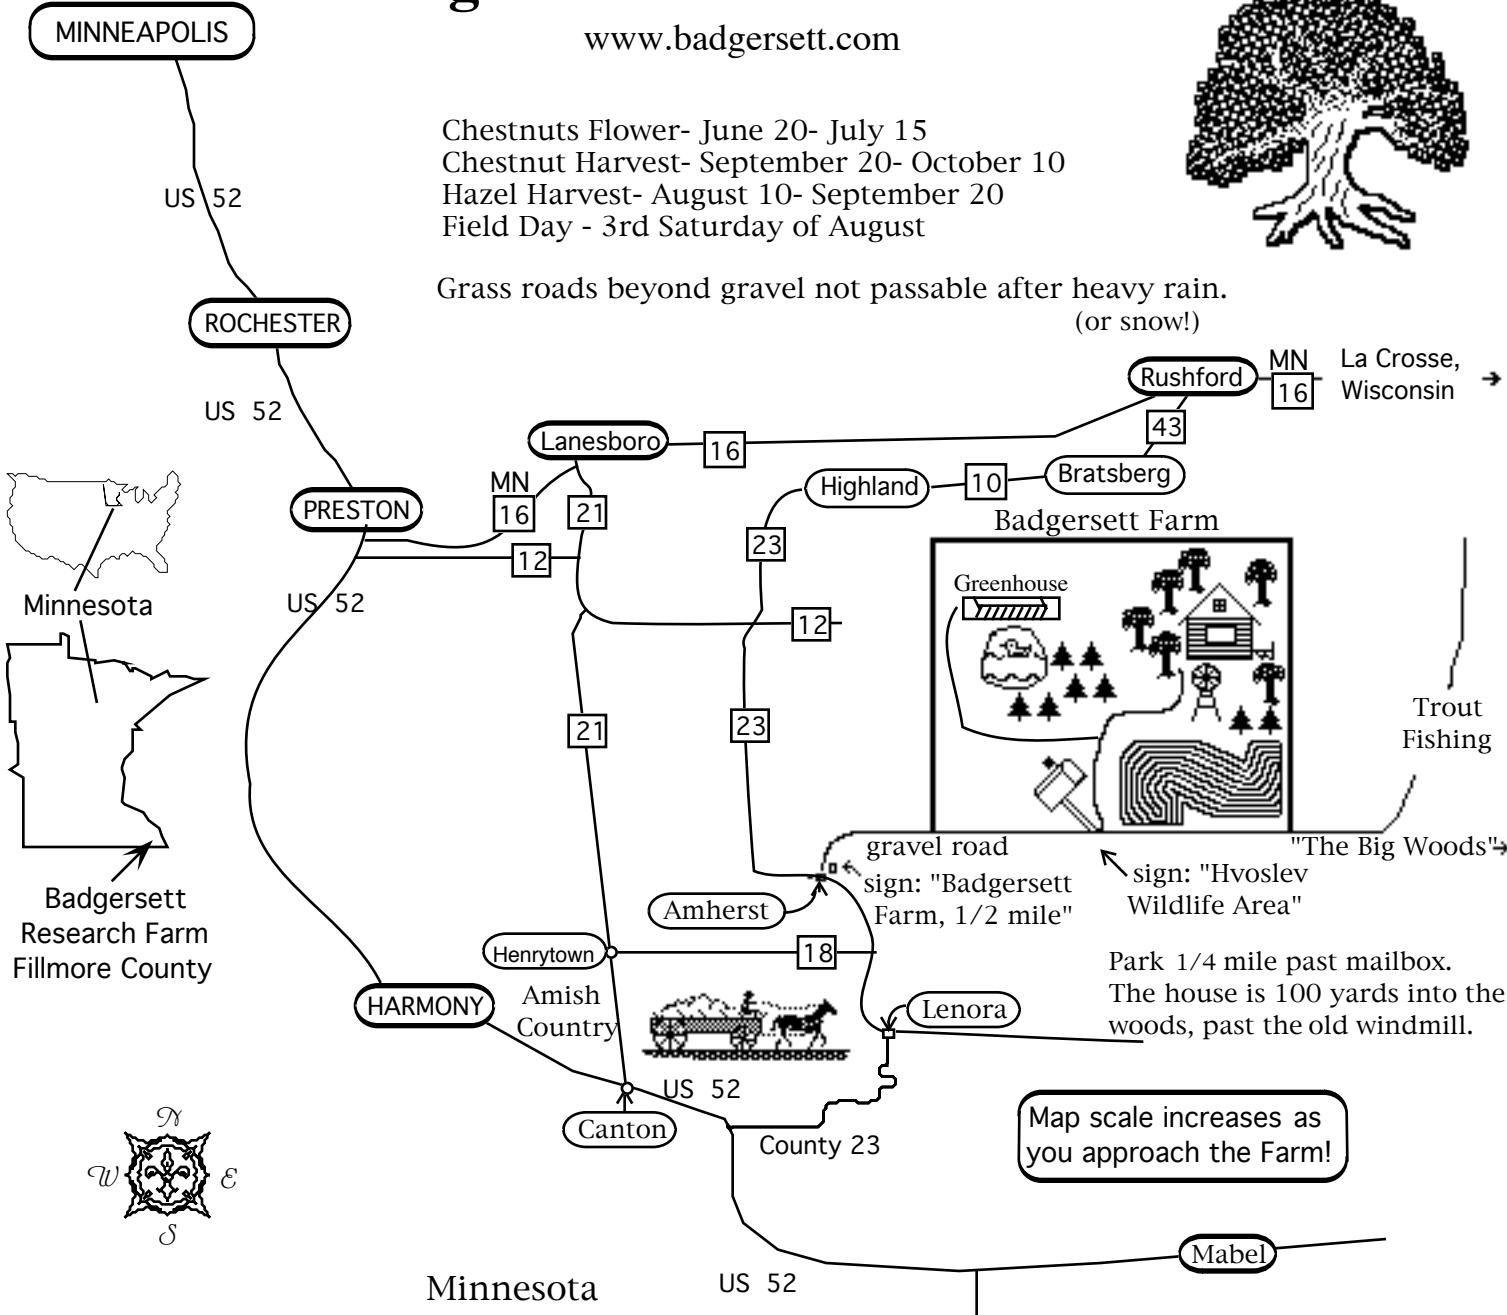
www.badgersett.com

Chestnuts Flower- June 20- July 15
Chestnut Harvest- September 20- October 10
Hazel Harvest- August 10- September 20
Field Day - 3rd Saturday of August

Grass roads beyond gravel not passable after heavy rain. (or snow!)

MINNEAPOLIS
US 52
ROCHESTER
US 52
PRESTON
US 52
HARMONY
Minnesota
Badgersett Research Farm Fillmore County

Lanesboro
16
MN 16
21
12
12
21
Highland
10
Bratsberg
Rushford
43
MN 16
La Crosse, Wisconsin
23
23

Badgersett Farm
Greenhouse

Trout Fishing

gravel road
"The Big Woods"
sign: "Badgersett Farm, 1/2 mile"
sign: "Hvoslev Wildlife Area"
Amherst
Henrytown
18
Amish Country
Lenora
Park 1/4 mile past mailbox. The house is 100 yards into the woods, past the old windmill.

US 52
Canton
County 23
Map scale increases as you approach the Farm!

N
W
E
S

Mabel
Minnesota
US 52